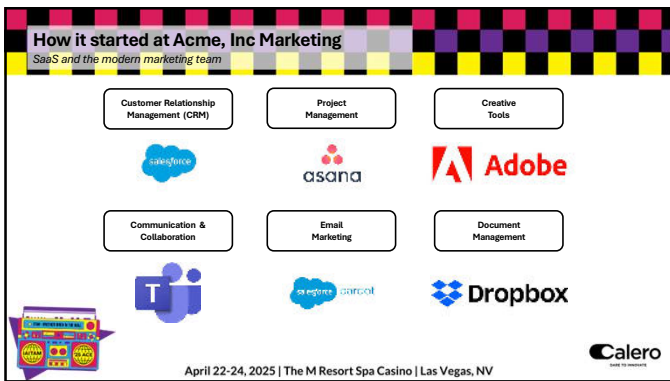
How it started at Acme, Inc Marketing

SaaS and the modern marketing team

Customer Relationship Management (CRM)

Project Management

Creative Tools

salesforce

asana

Adobe

Communication & Collaboration

Email Marketing

Document Management

salesforce pardot

Dropbox

April 22-24, 2025 | The M Resort Spa Casino | Las Vegas, NV

Calero
DARE TO INNOVATE